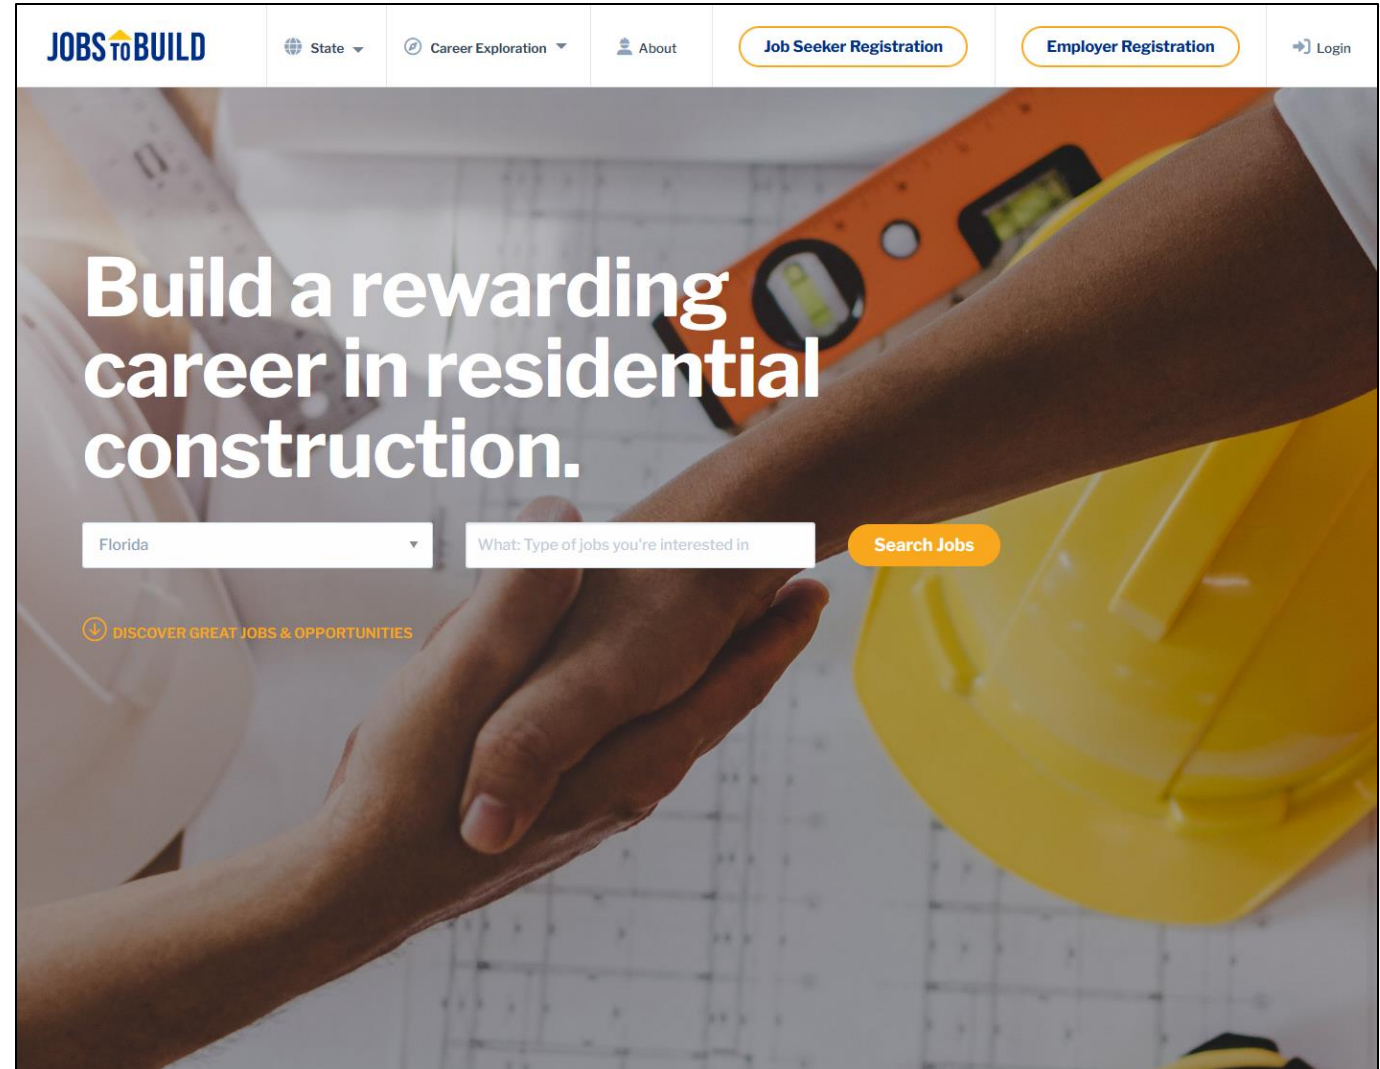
JOBS TO BUILD

State

Career Exploration

About

Job Seeker Registration

Employer Registration

Login

Build a rewarding career in residential construction.

Florida

What: Type of jobs you're interested in

Search Jobs

DISCOVER GREAT JOBS & OPPORTUNITIES